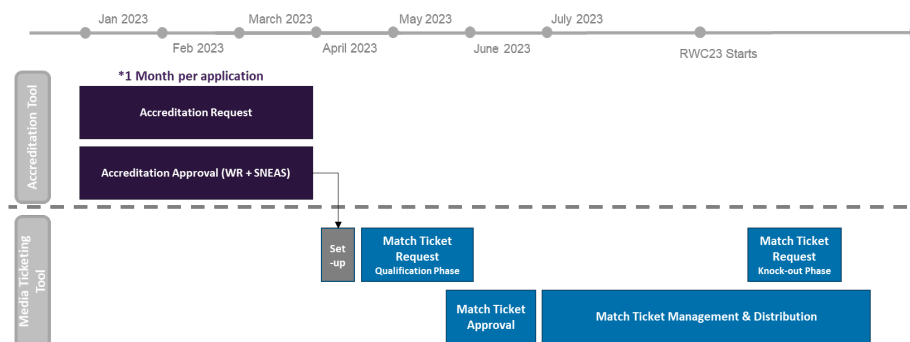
Jan 2023
Feb 2023
March 2023
April 2023
May 2023
June 2023
July 2023
RWC23 Starts

Accreditation Tool

*1 Month per application

Accreditation Request

Accreditation Approval (WR + SNEAS)

Media Ticketing Tool

Set -up

Match Ticket Request
Qualification Phase

Match Ticket Request
Knock-out Phase

Match Ticket Approval

Match Ticket Management & Distribution